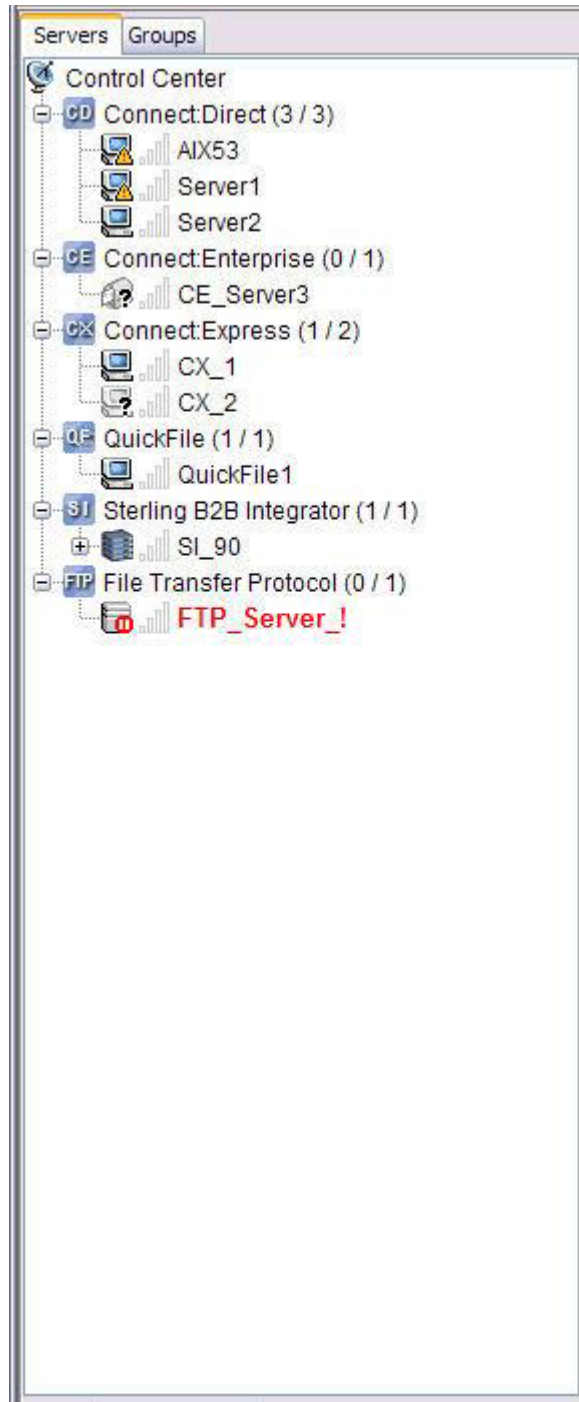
Servers Groups

Control Center
CD Connect:Direct (3 / 3)
AIX53
Server1
Server2
CE Connect:Enterprise (0 / 1)
CE_Server3
CX Connect:Express (1 / 2)
CX_1
CX_2
QF QuickFile (1 / 1)
QuickFile1
SI Sterling B2B Integrator (1 / 1)
SI_90
FTP File Transfer Protocol (0 / 1)
FTP_Server_!